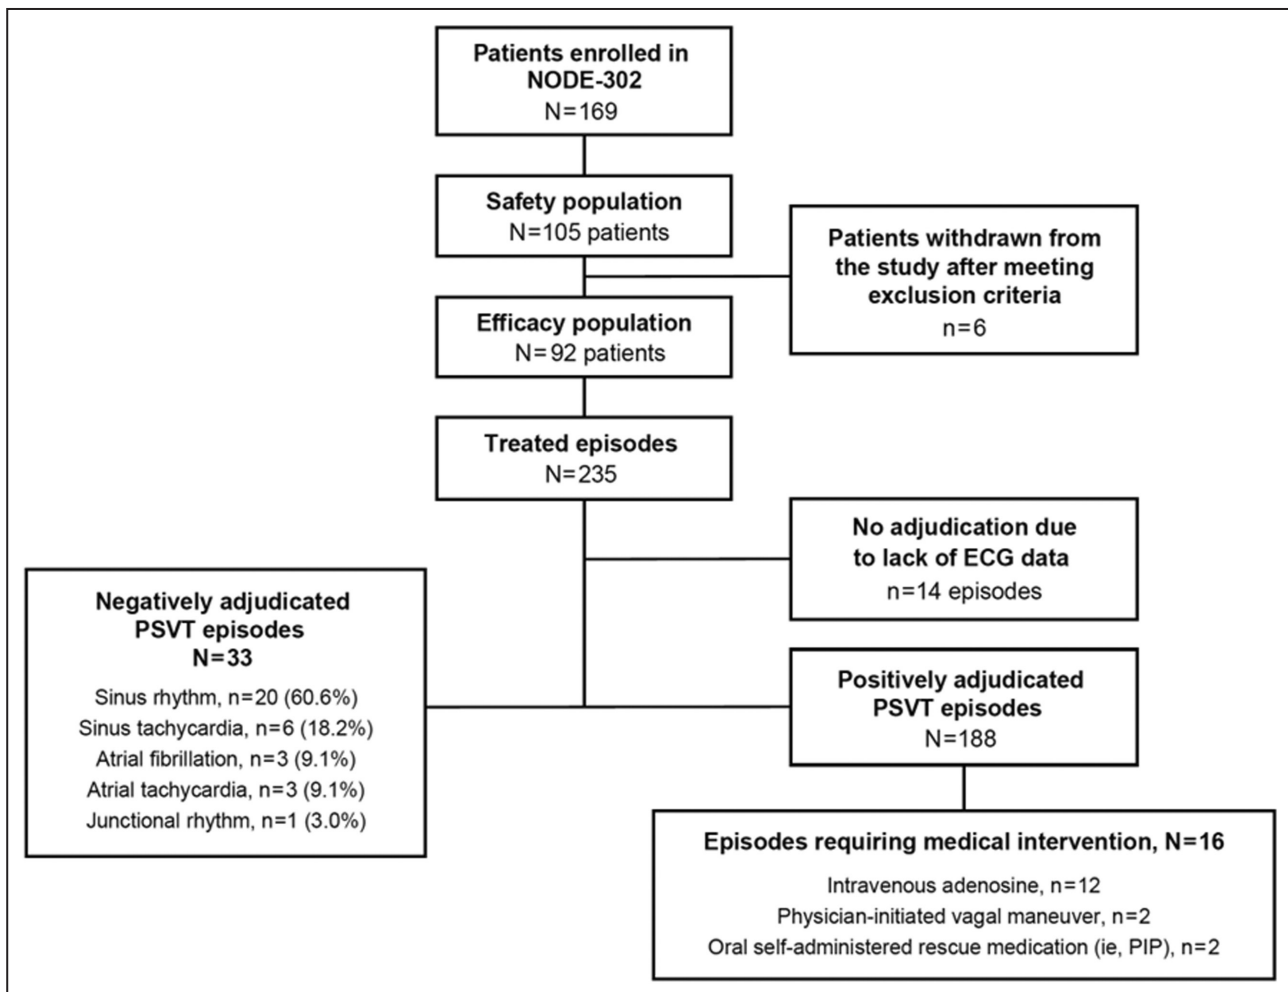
Patients enrolled in NODE-302
N=169

Safety population
N=105 patients

Patients withdrawn from the study after meeting exclusion criteria
n=6

Efficacy population
N=92 patients

Treated episodes
N=235

No adjudication due to lack of ECG data
n=14 episodes

Negatively adjudicated PSVT episodes
N=33

Sinus rhythm, n=20 (60.6%)
Sinus tachycardia, n=6 (18.2%)
Atrial fibrillation, n=3 (9.1%)
Atrial tachycardia, n=3 (9.1%)
Junctional rhythm, n=1 (3.0%)

Positively adjudicated PSVT episodes
N=188

Episodes requiring medical intervention, N=16

Intravenous adenosine, n=12
Physician-initiated vagal maneuver, n=2
Oral self-administered rescue medication (ie, PIP), n=2